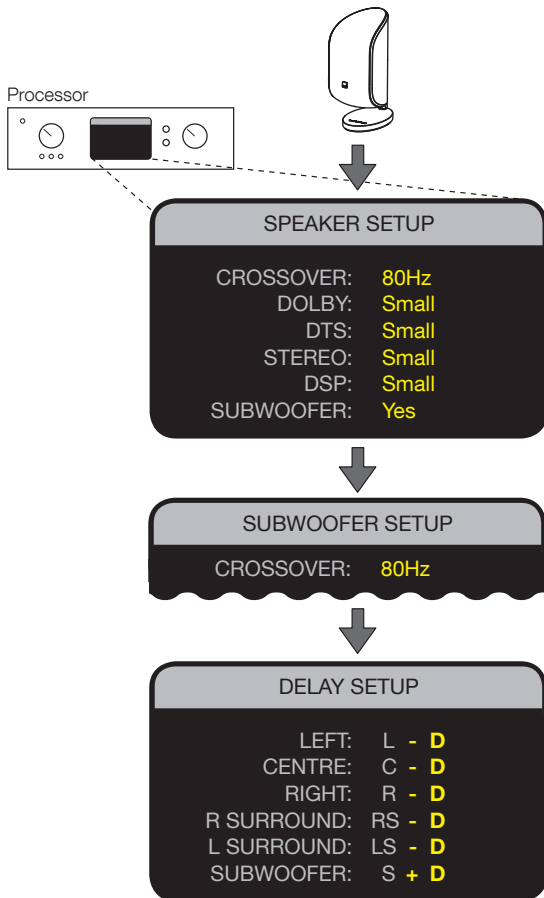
Processor

SPEAKER SETUP

CROSSOVER: 80Hz
DOLBY: Small
DTS: Small
STEREO: Small
DSP: Small
SUBWOOFER: Yes

SUBWOOFER SETUP

CROSSOVER: 80Hz

DELAY SETUP

LEFT: L - D
CENTRE: C - D
RIGHT: R - D
R SURROUND: RS - D
L SURROUND: LS - D
SUBWOOFER: S + D